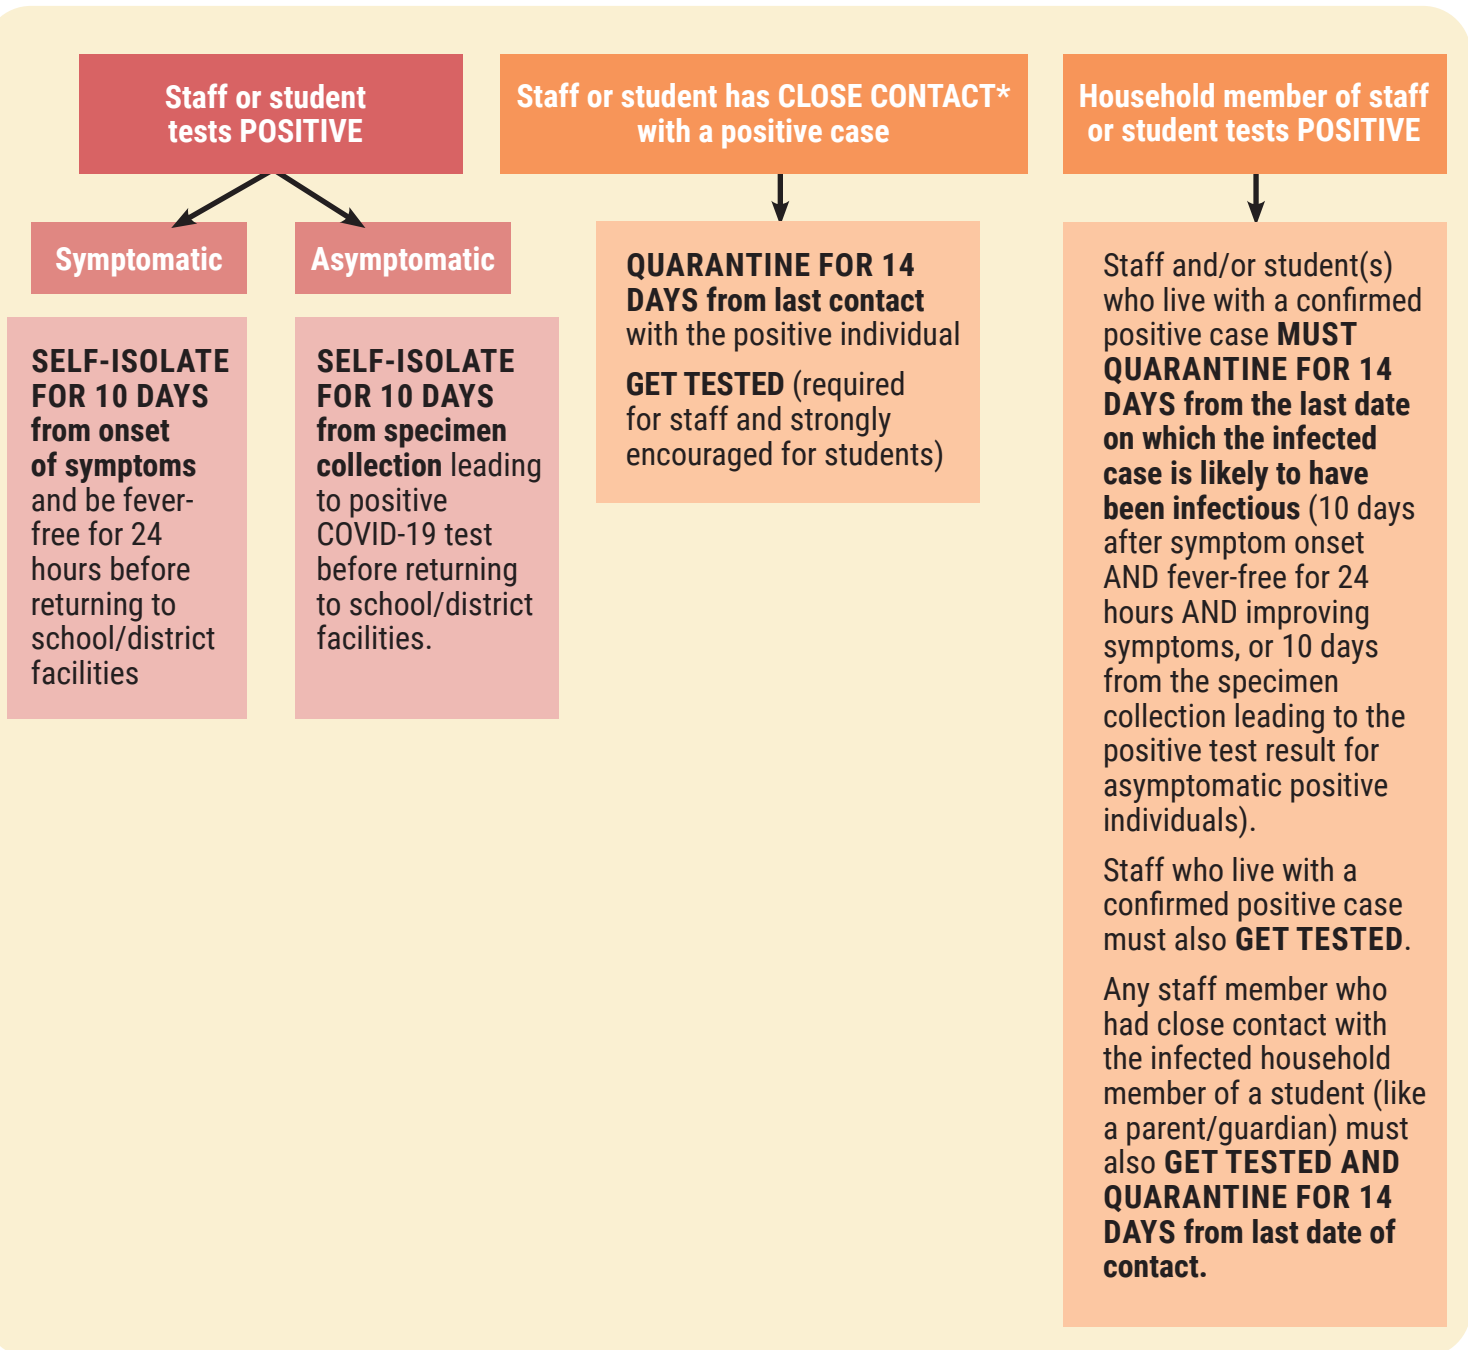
Staff or student tests POSITIVE

Symptomatic

SELF-ISOLATE FOR 10 DAYS from onset of symptoms and be fever-free for 24 hours before returning to school/district facilities

Asymptomatic

SELF-ISOLATE FOR 10 DAYS from specimen collection leading to positive COVID-19 test before returning to school/district facilities.

Staff or student has CLOSE CONTACT* with a positive case

QUARANTINE FOR 14 DAYS from last contact with the positive individual

GET TESTED (required for staff and strongly encouraged for students)

Household member of staff or student tests POSITIVE

Staff and/or student(s) who live with a confirmed positive case MUST QUARANTINE FOR 14 DAYS from the last date on which the infected case is likely to have been infectious (10 days after symptom onset AND fever-free for 24 hours AND improving symptoms, or 10 days from the specimen collection leading to the positive test result for asymptomatic positive individuals).

Staff who live with a confirmed positive case must also GET TESTED.

Any staff member who had close contact with the infected household member of a student (like a parent/guardian) must also GET TESTED AND QUARANTINE FOR 14 DAYS from last date of contact.